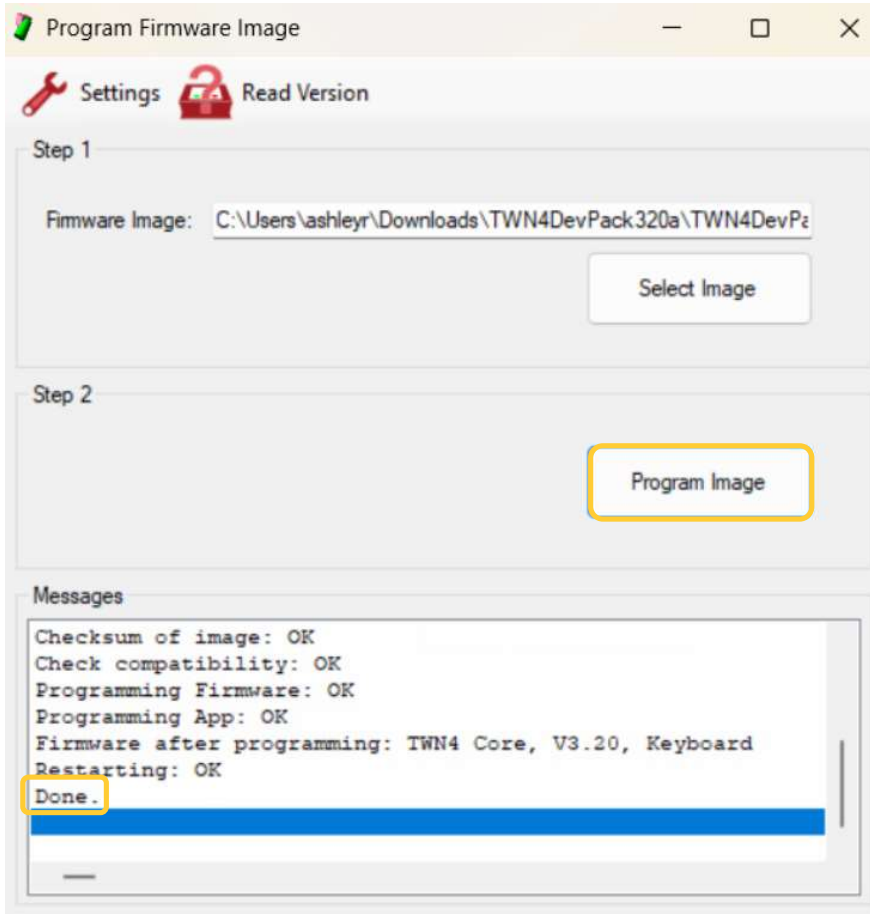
Program Firmware Image

Settings Read Version

Step 1

Firmware Image: C:\Users\ashleyr\Downloads\TWN4DevPack320a\TWN4DevPa

Select Image

Step 2

Program Image

Messages

Checksum of image: OK
Check compatibility: OK
Programming Firmware: OK
Programming App: OK
Firmware after programming: TWN4 Core, V3.20, Keyboard
Restarting: OK
Done.